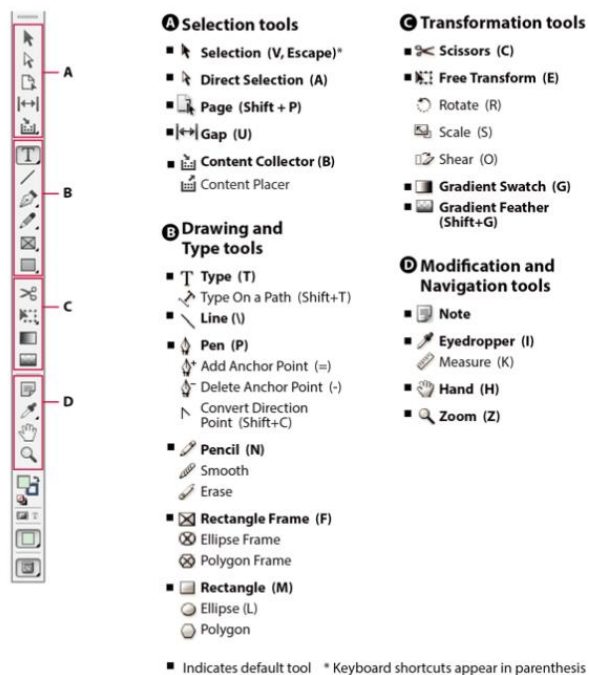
A

B

C

D

A Selection tools

■ Selection (V, Escape)*

■ Direct Selection (A)

■ Page (Shift + P)

■ Gap (U)

■ Content Collector (B)
Content Placer

B Drawing and Type tools

■ Type (T)
Type On a Path (Shift+T)

■ Line (\)

■ Pen (P)
Add Anchor Point (=)
Delete Anchor Point (-)
Convert Direction Point (Shift+C)

■ Pencil (N)
Smooth
Erase

■ Rectangle Frame (F)
Ellipse Frame
Polygon Frame

■ Rectangle (M)
Ellipse (L)
Polygon

C Transformation tools

■ Scissors (C)

■ Free Transform (E)
Rotate (R)
Scale (S)
Shear (O)

■ Gradient Swatch (G)

■ Gradient Feather (Shift+G)

D Modification and Navigation tools

■ Note

■ Eyedropper (I)
Measure (K)

■ Hand (H)

■ Zoom (Z)

■ Indicates default tool * Keyboard shortcuts appear in parenthesis